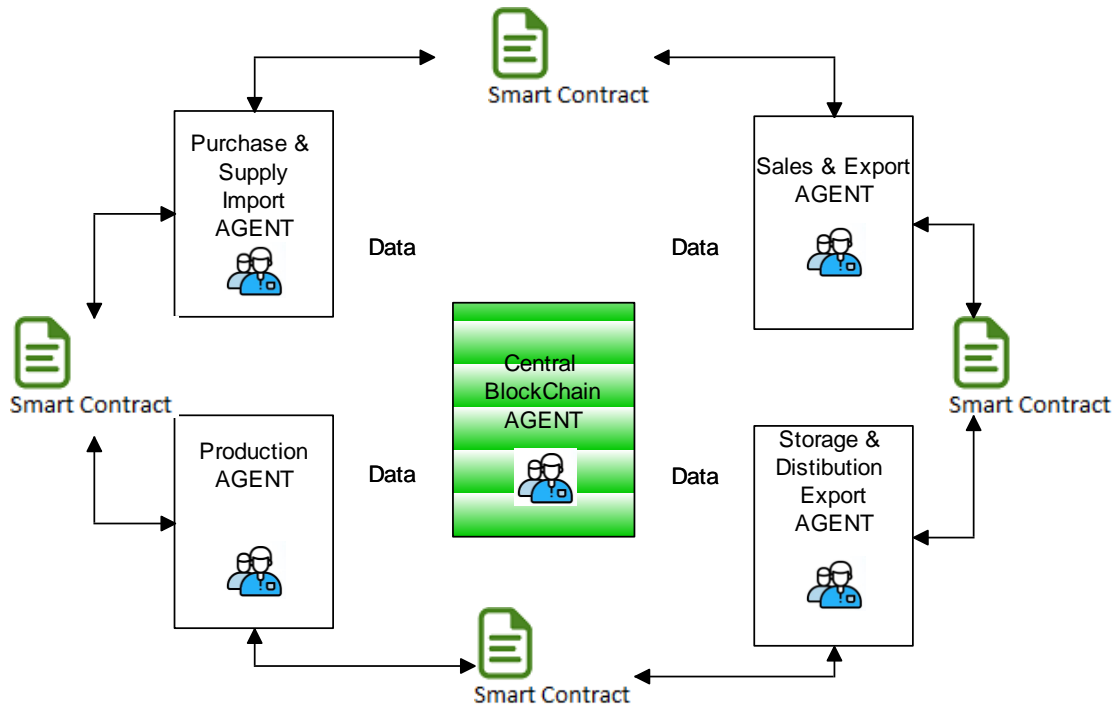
Smart Contract

Purchase & Supply Import AGENT

Sales & Export AGENT

Data

Data

Smart Contract

Central BlockChain AGENT

Smart Contract

Production AGENT

Data

Data

Storage & Distibution Export AGENT

Smart Contract